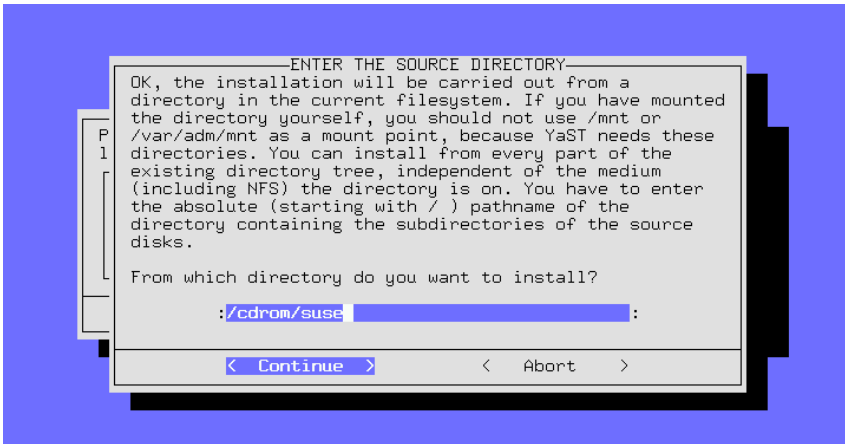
ENTER THE SOURCE DIRECTORY

OK, the installation will be carried out from a directory in the current filesystem. If you have mounted the directory yourself, you should not use /mnt or /var/adm/mnt as a mount point, because YaST needs these directories. You can install from every part of the existing directory tree, independent of the medium (including NFS) the directory is on. You have to enter the absolute (starting with / ) pathname of the directory containing the subdirectories of the source disks.

From which directory do you want to install?

:/cdrom/suse :

< Continue > < Abort >

P
l